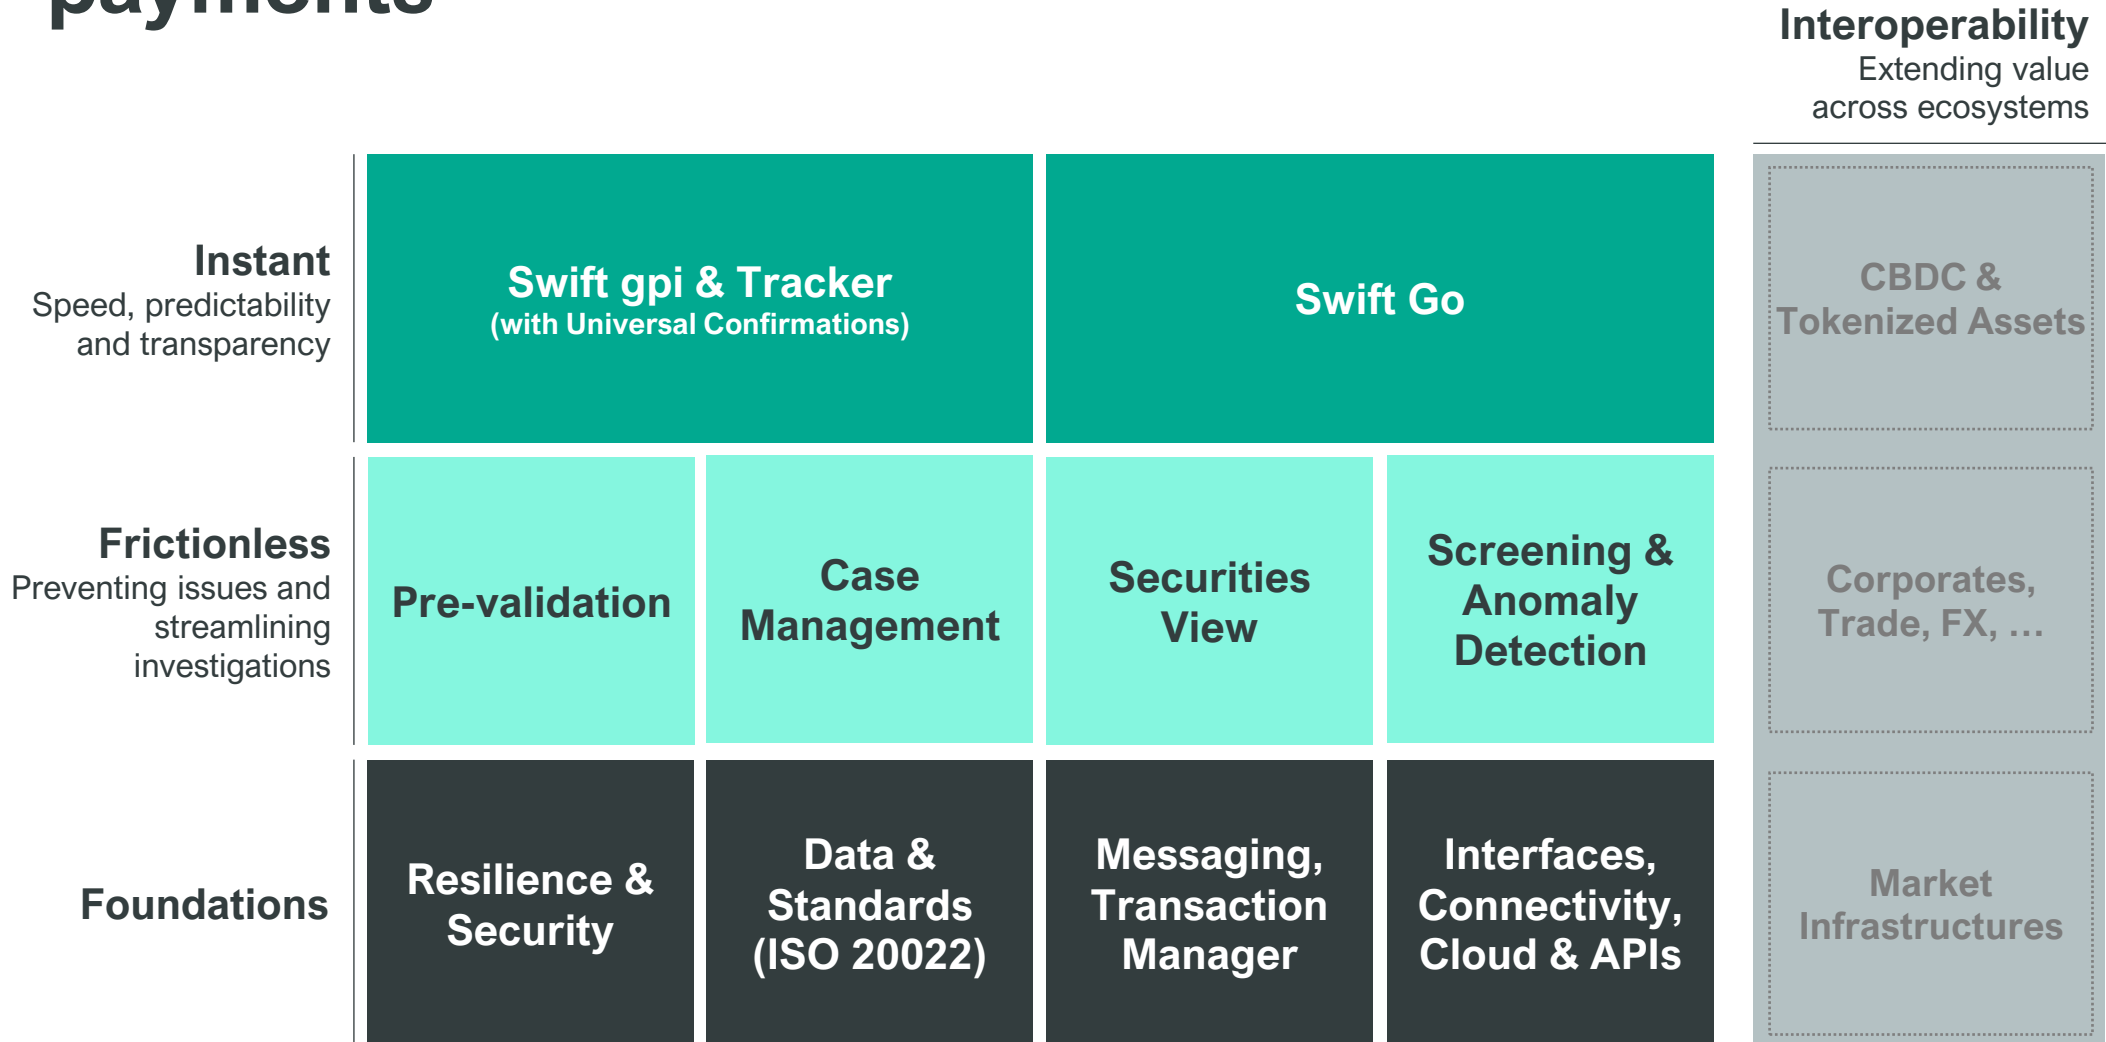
payments

Interoperability
Extending value across ecosystems

Instant
Speed, predictability and transparency

Swift gpi & Tracker
(with Universal Confirmations)

Swift Go

CBDC & Tokenized Assets

Frictionless
Preventing issues and streamlining investigations

Pre-validation

Case Management

Securities View

Screening & Anomaly Detection

Corporates, Trade, FX, …

Foundations

Resilience & Security

Data & Standards (ISO 20022)

Messaging, Transaction Manager

Interfaces, Connectivity, Cloud & APIs

Market Infrastructures